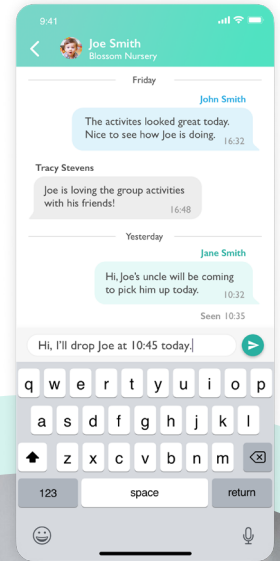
9:41

Joe Smith
Blossom Nursery

Friday

John Smith
The activites looked great today. Nice to see how Joe is doing.
16:32

Tracy Stevens
Joe is loving the group activities with his friends!
16:48

Yesterday

Jane Smith
Hi, Joe's uncle will be coming to pick him up today.
10:32

Seen 10:35

Hi, I'll drop Joe at 10:45 today.

q w e r t y u i o p
a s d f g h j k l
z x c v b n m
123 space return